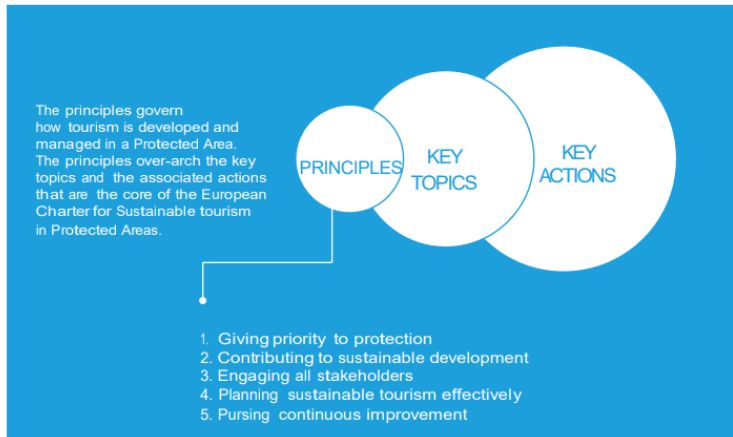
The principles govern how tourism is developed and managed in a Protected Area. The principles over-arch the key topics and the associated actions that are the core of the European Charter for Sustainable tourism in Protected Areas.

PRINCIPLES

KEY TOPICS

KEY ACTIONS

1. Giving priority to protection
2. Contributing to sustainable development
3. Engaging all stakeholders
4. Planning sustainable tourism effectively
5. Pursing continuous improvement